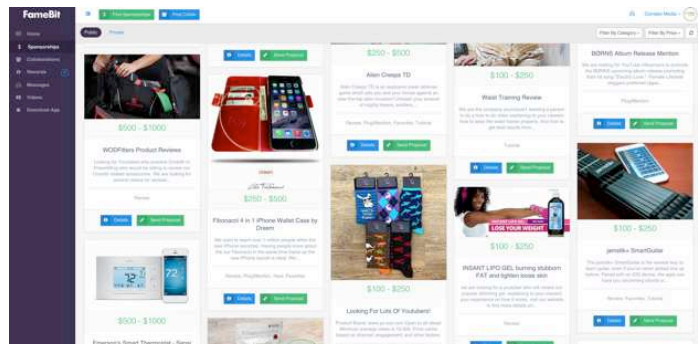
FameBit

Home
Sponsorships
Collaborations
Rewards
Messages
Videos
Download App

Find Sponsorships
Post Online

Public
Private

Filter By Category
Filter By Price

$500 - $1000

WODFitters Product Reviews

Review

Details
Send Proposal

$250 - $500

Fibonacci 4 in 1 iPhone Wallet Case by Dreem

Review, PlugMention, Haul, Favorites

Details
Send Proposal

$250 - $500

Alien Creeps TD

Review, PlugMention, Favorites, Tutorial

Details
Send Proposal

$100 - $250

Looking For Lots Of Youtubers!

$100 - $250

Waist Training Review

Tutorial

Details
Send Proposal

LOSE YOUR WEIGHT

$100 - $250

INSANT LIPO GEL burning stubborn FAT and tighten loose skin

Review

BORNS Album Release Mention

PlugMention

Details
Send Proposal

$100 - $250

jamstik+ SmartGuitar

Review, Favorites, Tutorial

Details
Send Proposal

$500 - $1000

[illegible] Smart Thermostat - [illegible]